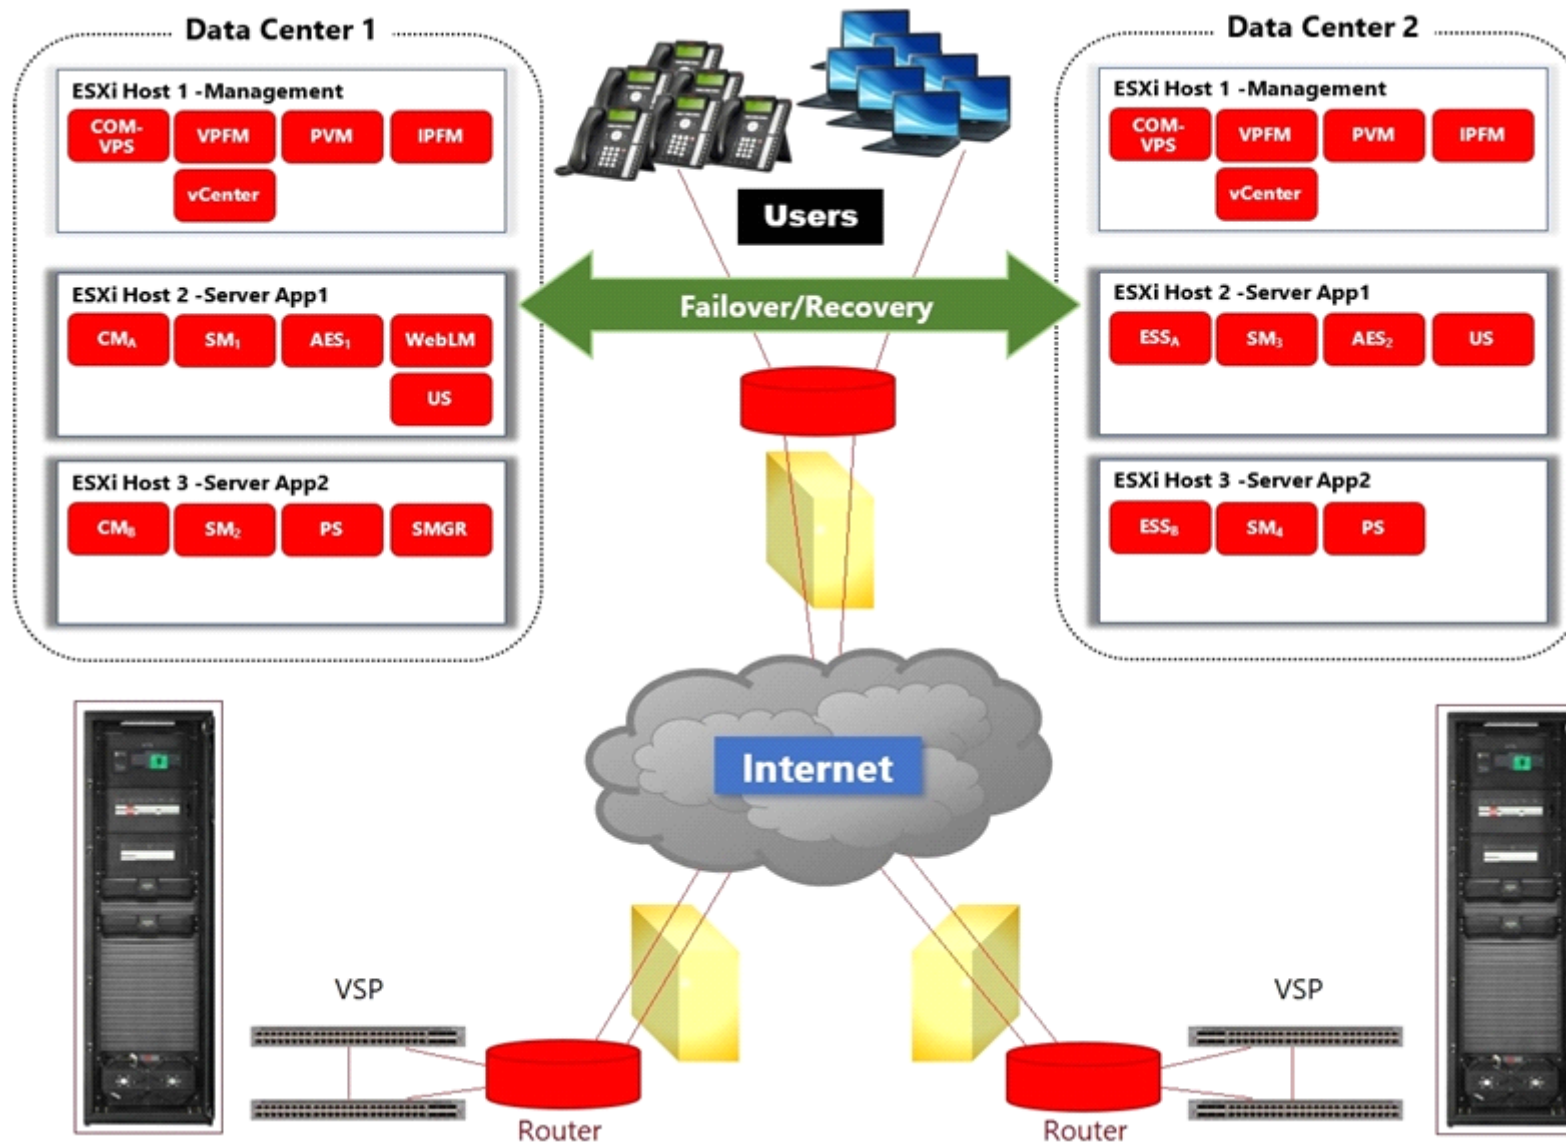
Data Center 1

ESXi Host 1 -Management

COM-VPS

VPFM

PVM

IPFM

vCenter

ESXi Host 2 -Server App1

$CM_A$

$SM_1$

$AES_1$

WebLM

US

ESXi Host 3 -Server App2

$CM_B$

$SM_2$

PS

SMGR

Users

Failover/Recovery

Data Center 2

ESXi Host 1 -Management

COM-VPS

VPFM

PVM

IPFM

vCenter

ESXi Host 2 -Server App1

$ESS_A$

$SM_3$

$AES_2$

US

ESXi Host 3 -Server App2

$ESS_B$

$SM_4$

PS

Internet

VSP

VSP

Router

Router